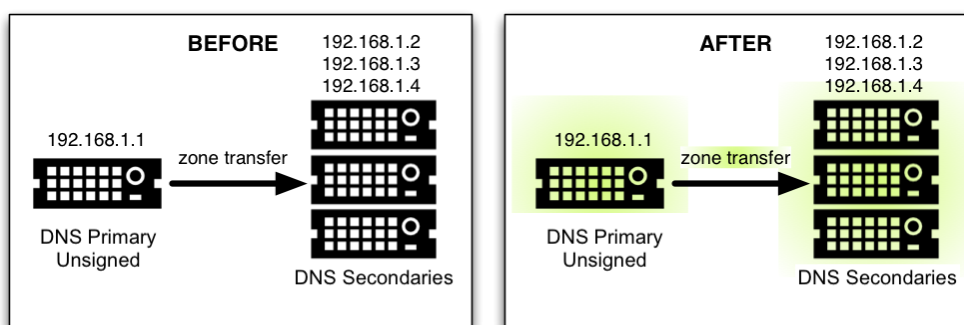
BEFORE

192.168.1.2
192.168.1.3
192.168.1.4

192.168.1.1

zone transfer

DNS Primary
Unsigned

DNS Secondaries

AFTER

192.168.1.2
192.168.1.3
192.168.1.4

192.168.1.1

zone transfer

DNS Primary
Unsigned

DNS Secondaries